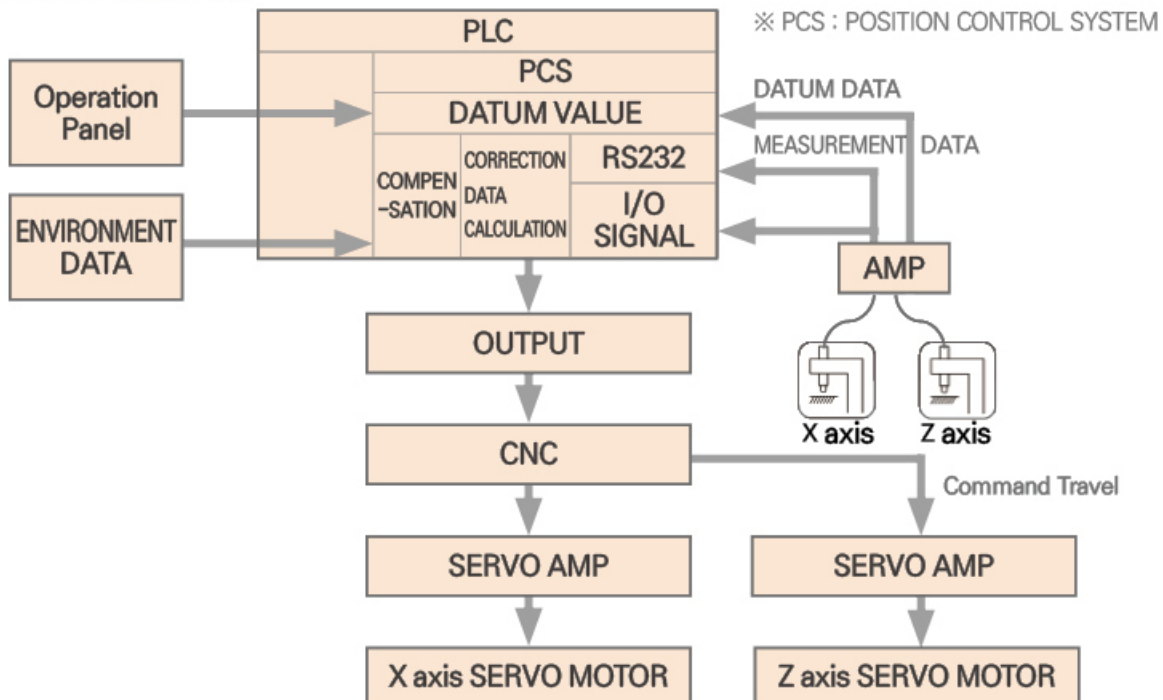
※ PCS : POSITION CONTROL SYSTEM

PLC

PCS

DATUM VALUE

COMPEN-SATION

CORRECTION DATA CALCULATION

RS232

I/O SIGNAL

Operation Panel

ENVIRONMENT DATA

DATUM DATA

MEASUREMENT DATA

AMP

X axis

Z axis

OUTPUT

CNC

Command Travel

SERVO AMP

SERVO AMP

X axis SERVO MOTOR

Z axis SERVO MOTOR